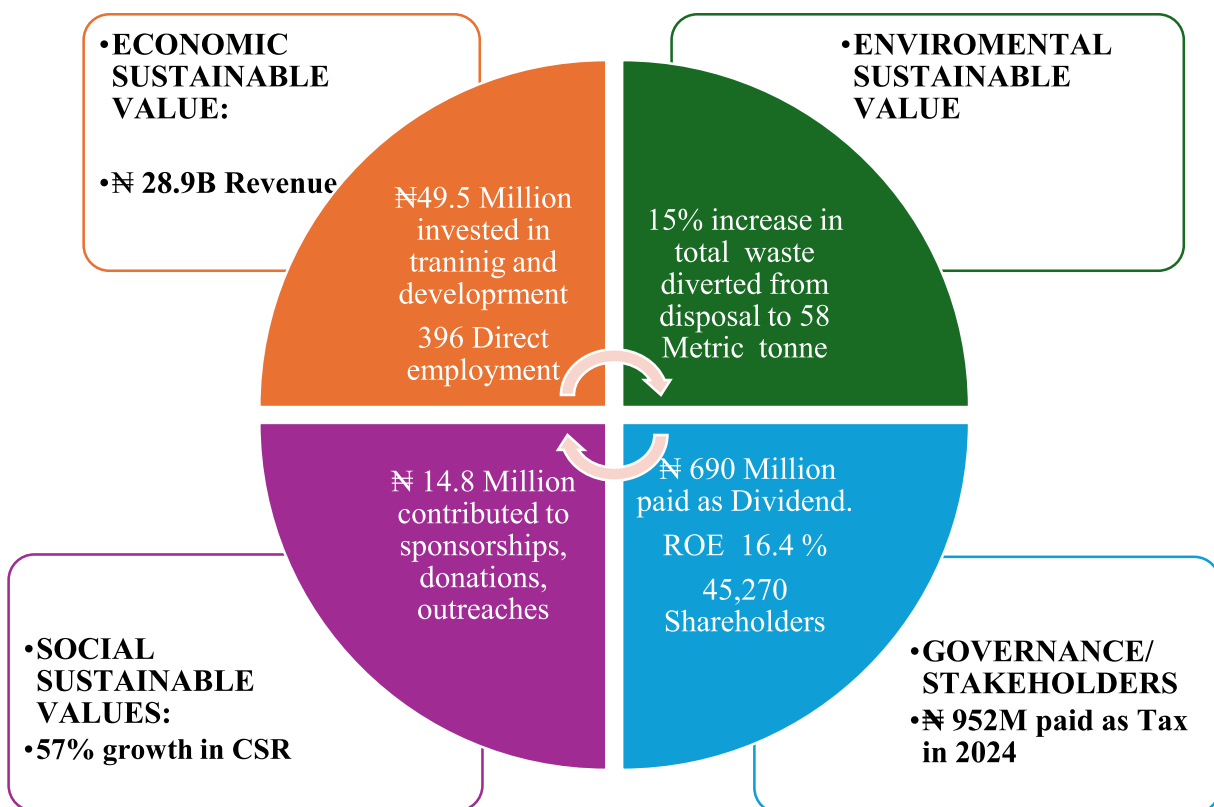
•ECONOMIC SUSTAINABLE VALUE:

•₦ 28.9B Revenue

•ENVIROMENTAL SUSTAINABLE VALUE

₦49.5 Million invested in traninig and developrment

396 Direct employment

15% increase in total waste diverted from disposal to 58 Metric tonne

₦ 14.8 Million contributed to sponsorships, donations, outreaches

₦ 690 Million paid as Dividend.

ROE 16.4 %

45,270 Shareholders

•SOCIAL SUSTAINABLE VALUES:

•57% growth in CSR

•GOVERNANCE/ STAKEHOLDERS

•₦ 952M paid as Tax in 2024